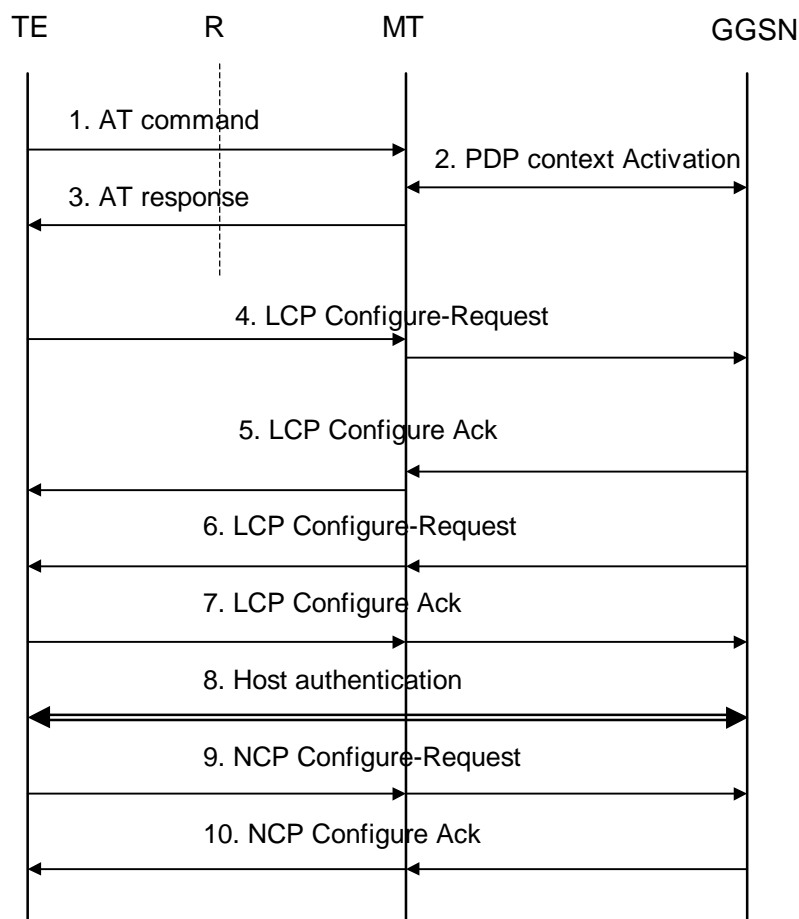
TE
R
MT
GGSN

1. AT command
2. PDP context Activation
3. AT response
4. LCP Configure-Request
5. LCP Configure Ack
6. LCP Configure-Request
7. LCP Configure Ack
8. Host authentication
9. NCP Configure-Request
10. NCP Configure Ack